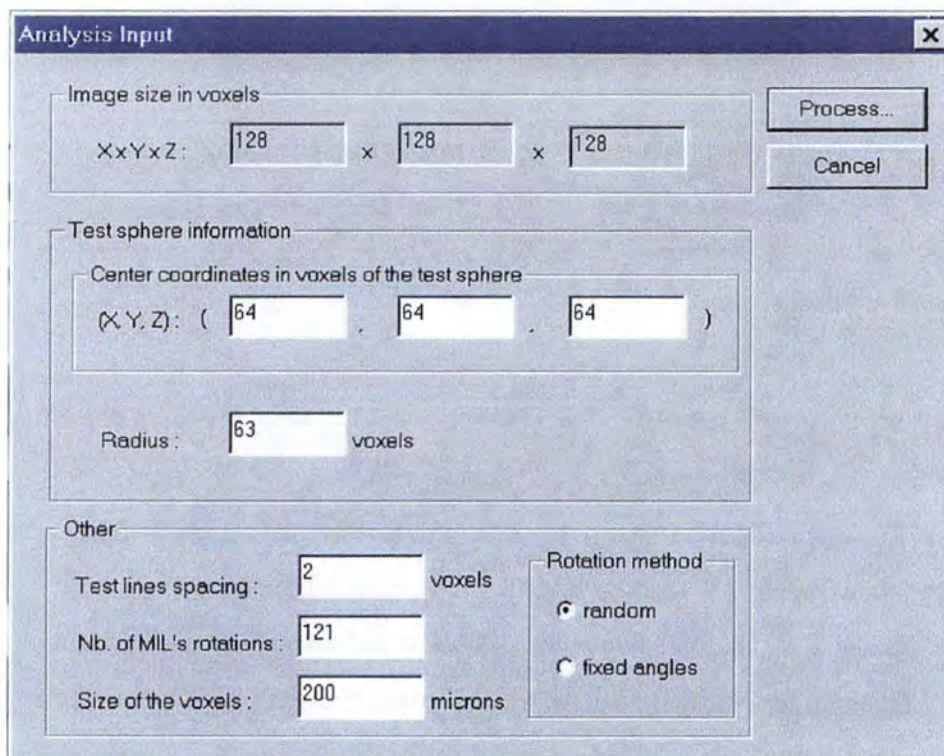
Analysis Input

×

Image size in voxels

XxYxZ : 128 x 128 x 128

Process...

Cancel

Test sphere information

Center coordinates in voxels of the test sphere

(X,Y, Z) : ( 64 , 64 , 64 )

Radius : 63 voxels

Other

Test lines spacing : 2 voxels

Nb. of MIL's rotations : 121

Size of the voxels : 200 microns

Rotation method

random

fixed angles